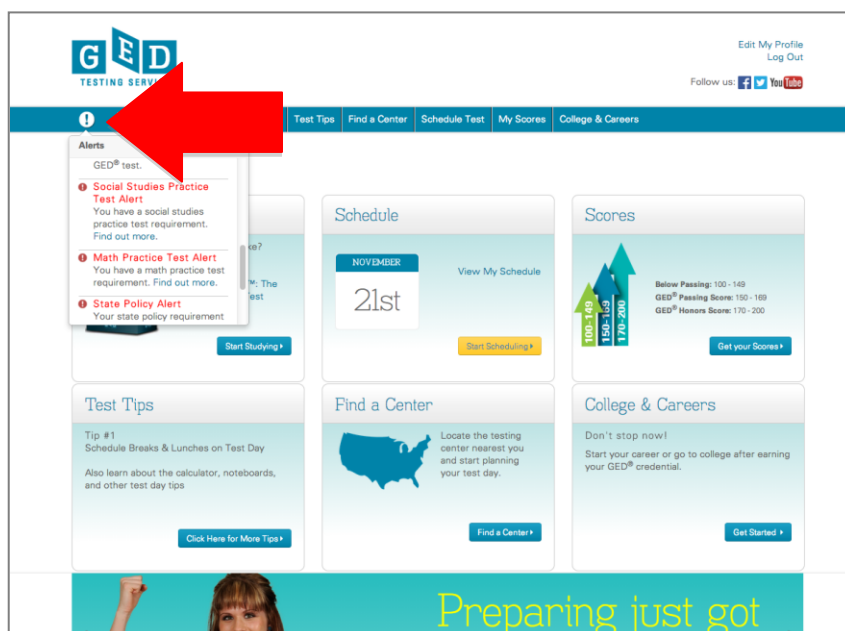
GED
TESTING SERVI

Edit My Profile
Log Out

Follow us: You Tube

Test Tips | Find a Center | Schedule Test | My Scores | College & Careers

Alerts

GED® test.

Social Studies Practice Test Alert
You have a social studies practice test requirement.
Find out more.

Math Practice Test Alert
You have a math practice test requirement. Find out more.

State Policy Alert
Your state policy requirement

ke?

™: The
est

Start Studying

Schedule

NOVEMBER
21st

View My Schedule

Start Scheduling

Scores

100-149
150-169
170-200

Below Passing: 100 - 149
GED® Passing Score: 150 - 169
GED® Honors Score: 170 - 200

Get your Scores

Test Tips

Tip #1
Schedule Breaks & Lunches on Test Day

Also learn about the calculator, noteboards, and other test day tips

Click Here for More Tips

Find a Center

Locate the testing center nearest you and start planning your test day.

Find a Center

College & Careers

Don't stop now!

Start your career or go to college after earning your GED® credential.

Get Started

Preparing just got